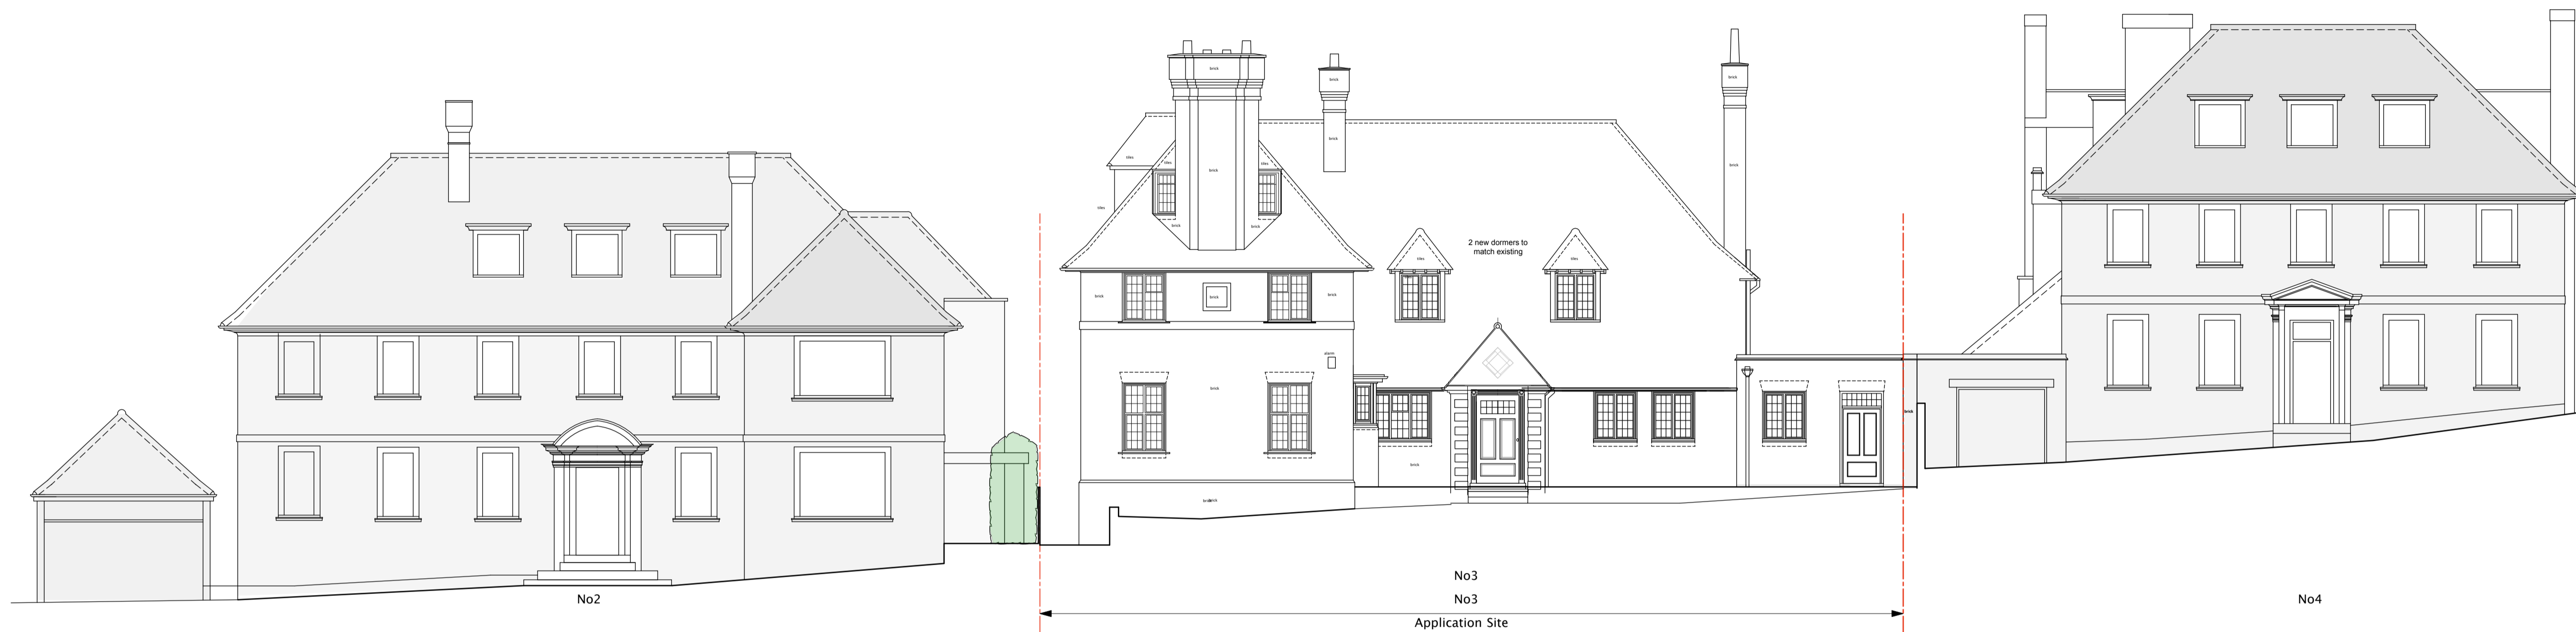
brick

brick

brick

tiles

brick

tiles

tiles

brick

brick

brick

2 new dormers to match existing

tiles

tiles

brick

brick

brick

alarm

brick

brick

brick

brick

brick

No2

No3

No3

Application Site

No4